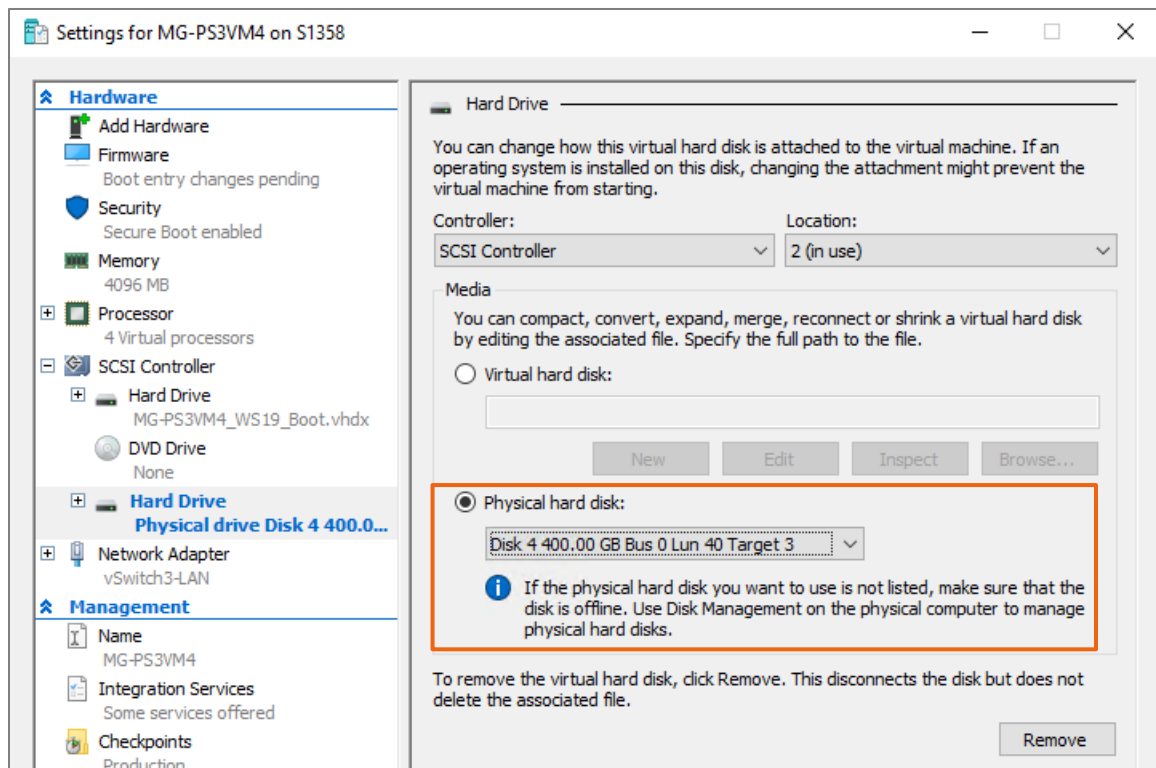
Settings for MG-PS3VM4 on S1358

Hardware
Add Hardware
Firmware
Boot entry changes pending
Security
Secure Boot enabled
Memory
4096 MB
Processor
4 Virtual processors
SCSI Controller
Hard Drive
MG-PS3VM4_WS19_Boot.vhdx
DVD Drive
None
Hard Drive
Physical drive Disk 4 400.0...
Network Adapter
vSwitch3-LAN
Management
Name
MG-PS3VM4
Integration Services
Some services offered
Checkpoints
Production

Hard Drive

You can change how this virtual hard disk is attached to the virtual machine. If an operating system is installed on this disk, changing the attachment might prevent the virtual machine from starting.

Controller:
SCSI Controller
Location:
2 (in use)

Media
You can compact, convert, expand, merge, reconnect or shrink a virtual hard disk by editing the associated file. Specify the full path to the file.

Virtual hard disk:

New
Edit
Inspect
Browse...

Physical hard disk:
Disk 4 400.00 GB Bus 0 Lun 40 Target 3

If the physical hard disk you want to use is not listed, make sure that the disk is offline. Use Disk Management on the physical computer to manage physical hard disks.

To remove the virtual hard disk, click Remove. This disconnects the disk but does not delete the associated file.

Remove